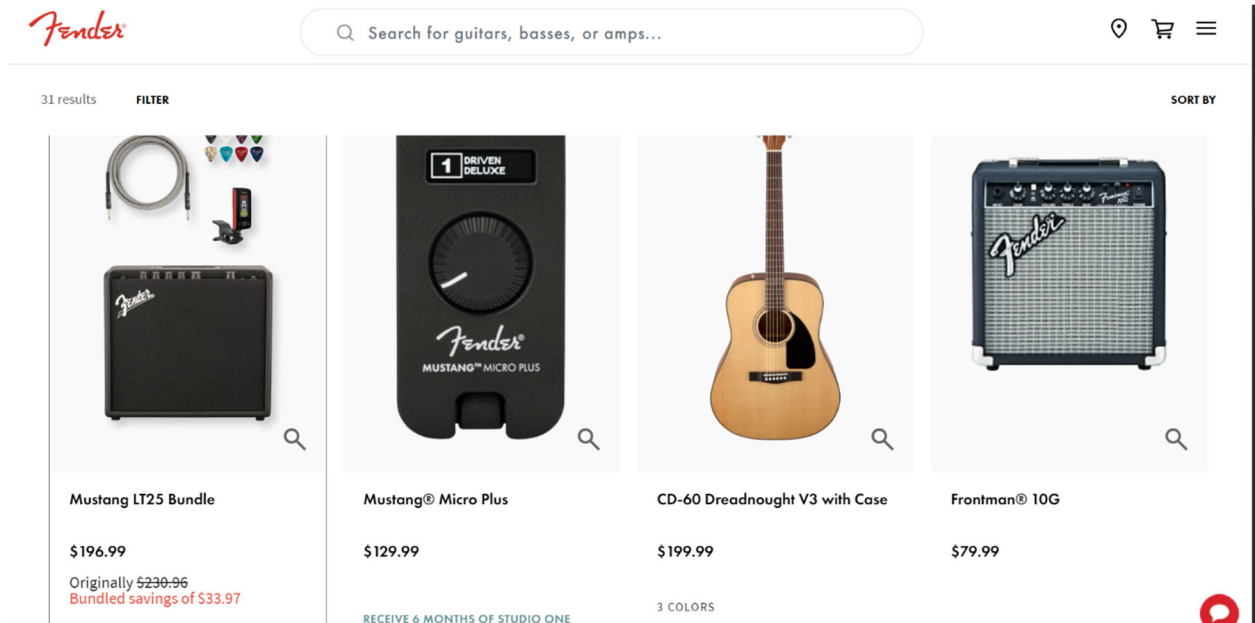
Fender

Search for guitars, basses, or amps...

31 results FILTER

SORT BY

1 DRIVEN DELUXE

Fender MUSTANG™ MICRO PLUS

Mustang LT25 Bundle

$196.99

Originally ~~$230.96~~
Bundled savings of $33.97

Mustang® Micro Plus

$129.99

RECEIVE 6 MONTHS OF STUDIO ONE

CD-60 Dreadnought V3 with Case

$199.99

3 COLORS

Frontman® 10G

$79.99